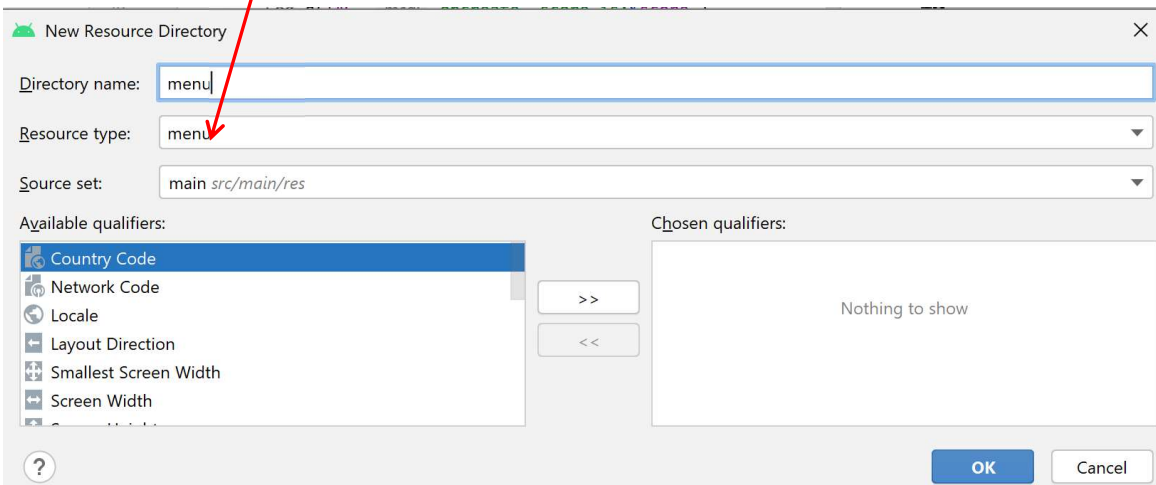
New Resource Directory

Directory name: menu

Resource type: menu

Source set: main src/main/res

Available qualifiers:

Country Code
Network Code
Locale
Layout Direction
Smallest Screen Width
Screen Width
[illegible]

>>

<<

Chosen qualifiers:

Nothing to show

?

OK

Cancel